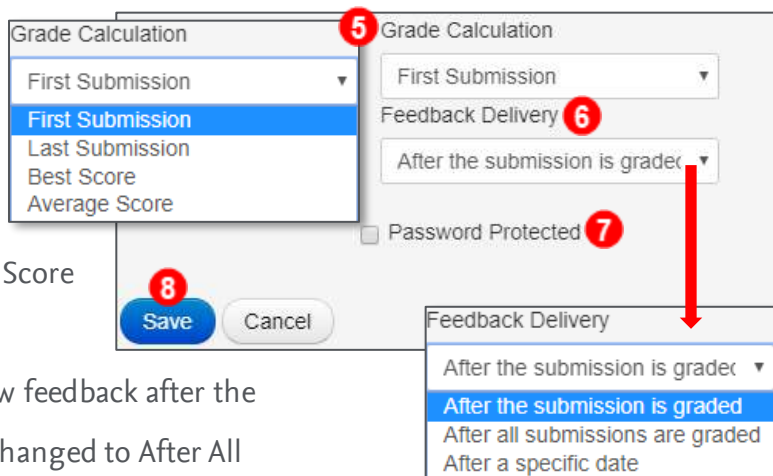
Grade Calculation

First Submission ▼

First Submission
Last Submission
Best Score
Average Score

5 Grade Calculation

First Submission ▼

Feedback Delivery 6

After the submission is gradec ▼

Password Protected 7

Score

8

Save Cancel

Feedback Delivery

After the submission is gradec ▼

After the submission is graded
After all submissions are graded
After a specific date

w feedback after the

hanged to After All